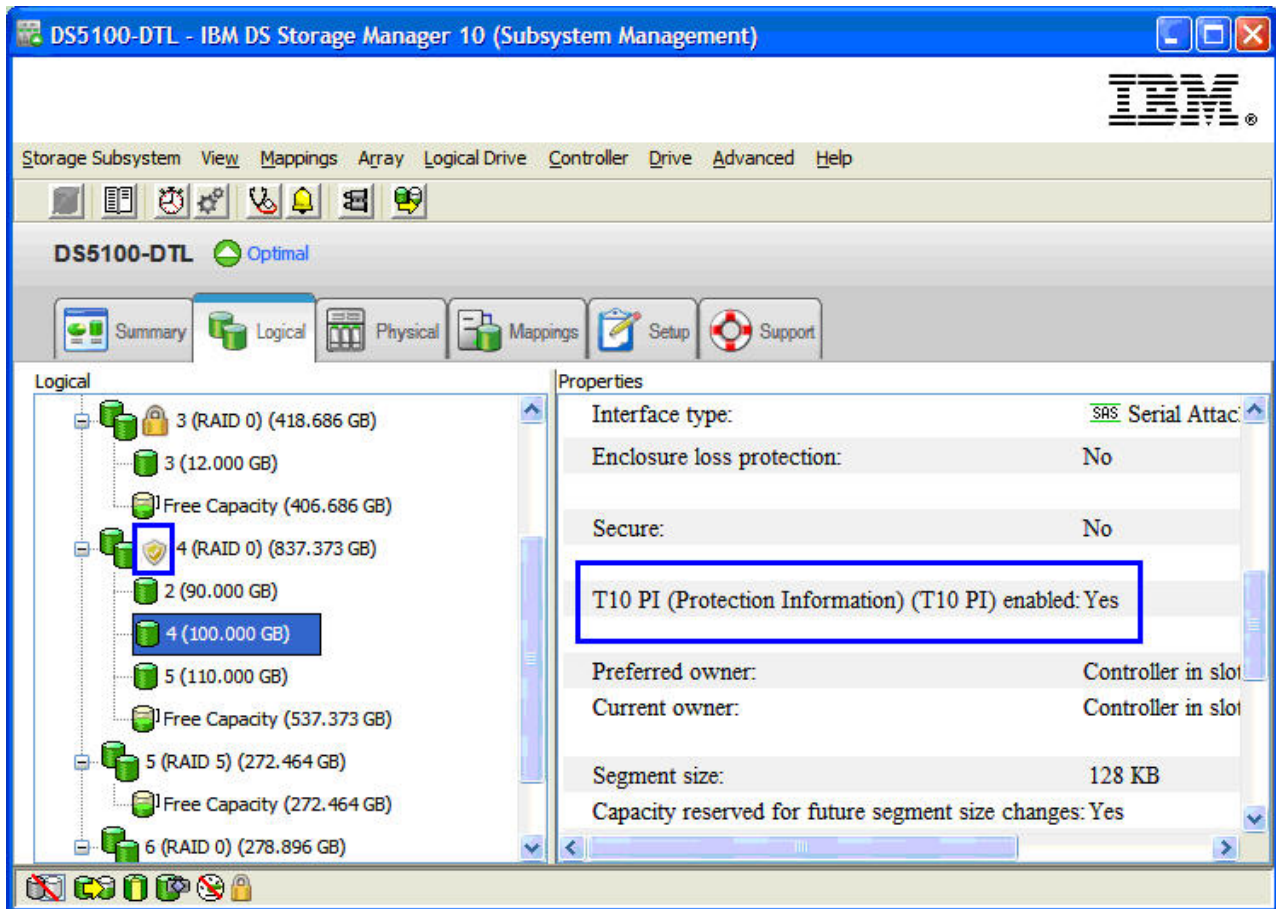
DS5100-DTL - IBM DS Storage Manager 10 (Subsystem Management)

IBM

Storage Subsystem View Mappings Array Logical Drive Controller Drive Advanced Help

DS5100-DTL Optimal

Summary Logical Physical Mappings Setup Support

Logical

3 (RAID 0) (418.686 GB)
3 (12.000 GB)
Free Capacity (406.686 GB)
4 (RAID 0) (837.373 GB)
2 (90.000 GB)
4 (100.000 GB)
5 (110.000 GB)
Free Capacity (537.373 GB)
5 (RAID 5) (272.464 GB)
Free Capacity (272.464 GB)
6 (RAID 0) (278.896 GB)

Properties

| | |
|---|---|
| Interface type: | SAS Serial Attac |
| Enclosure loss protection: | No |
| Secure: | No |
| T10 PI (Protection Information) (T10 PI) enabled: | Yes |
| Preferred owner: | Controller in slot |
| Current owner: | Controller in slot |
| Segment size: | 128 KB |
| Capacity reserved for future segment size changes: | Yes |